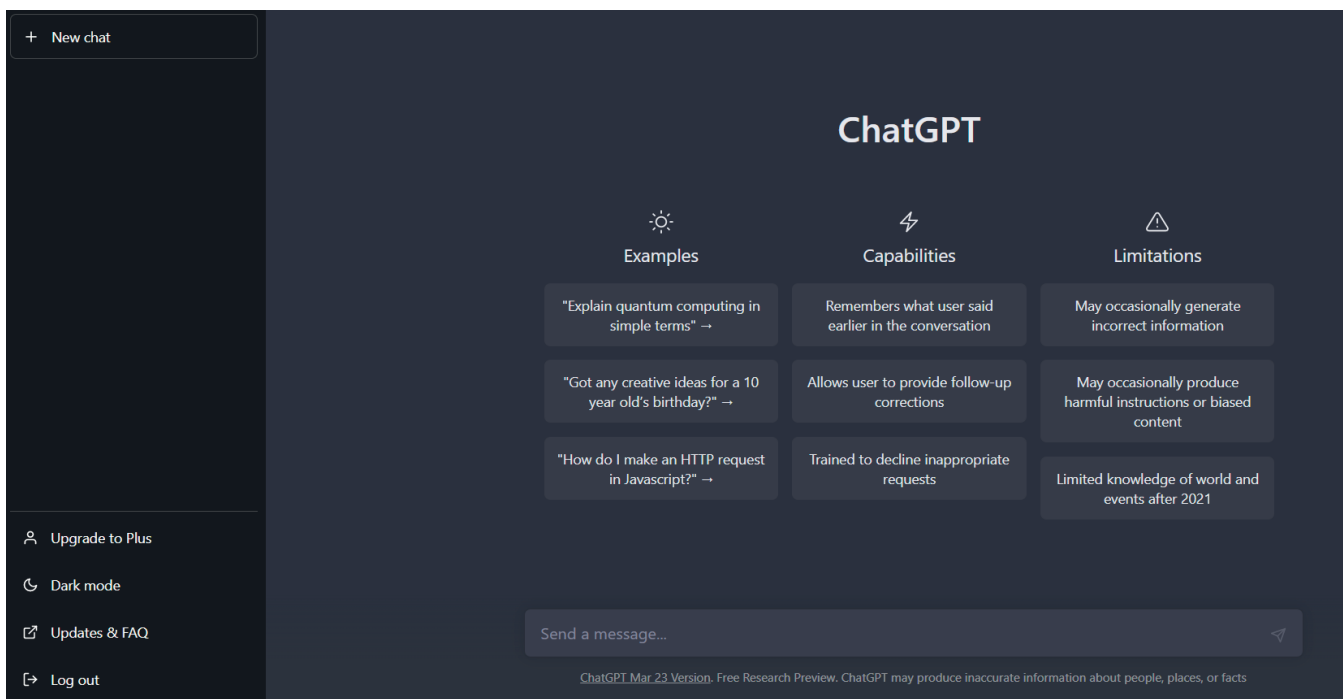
+ New chat

Upgrade to Plus

Dark mode

Updates & FAQ

Log out

ChatGPT

Examples

"Explain quantum computing in simple terms" →

"Got any creative ideas for a 10 year old's birthday?" →

"How do I make an HTTP request in Javascript?" →

Capabilities

Remembers what user said earlier in the conversation

Allows user to provide follow-up corrections

Trained to decline inappropriate requests

Limitations

May occasionally generate incorrect information

May occasionally produce harmful instructions or biased content

Limited knowledge of world and events after 2021

Send a message...

ChatGPT Mar 23 Version. Free Research Preview. ChatGPT may produce inaccurate information about people, places, or facts